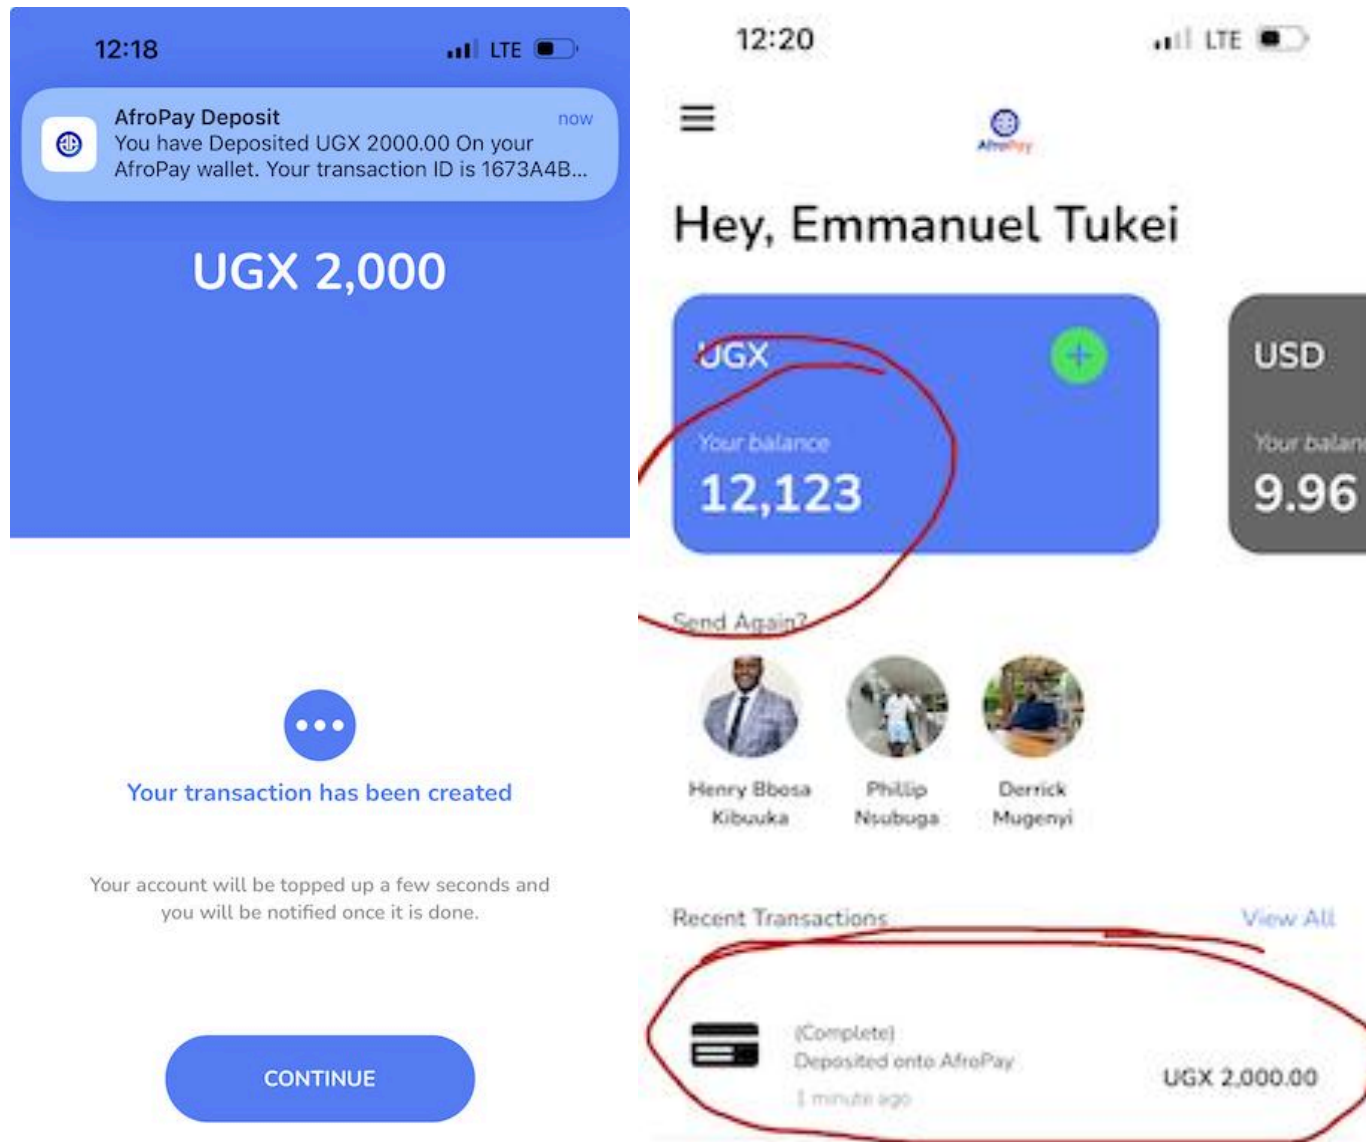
12:18

LTE

AfroPay Deposit

now

You have Deposited UGX 2000.00 On your AfroPay wallet. Your transaction ID is 1673A4B...

UGX 2,000

Your transaction has been created

Your account will be topped up a few seconds and you will be notified once it is done.

CONTINUE

12:20

LTE

AfroPay

Hey, Emmanuel Tukei

UGX

Your balance

12,123

USD

Your balan

9.96

Send Again?

Henry Bbosa Kibuuka

Phillip Nsubuga

Derrick Mugenyi

Recent Transactions

View All

(Complete)

Deposited onto AfroPay

1 minute ago

UGX 2,000.00